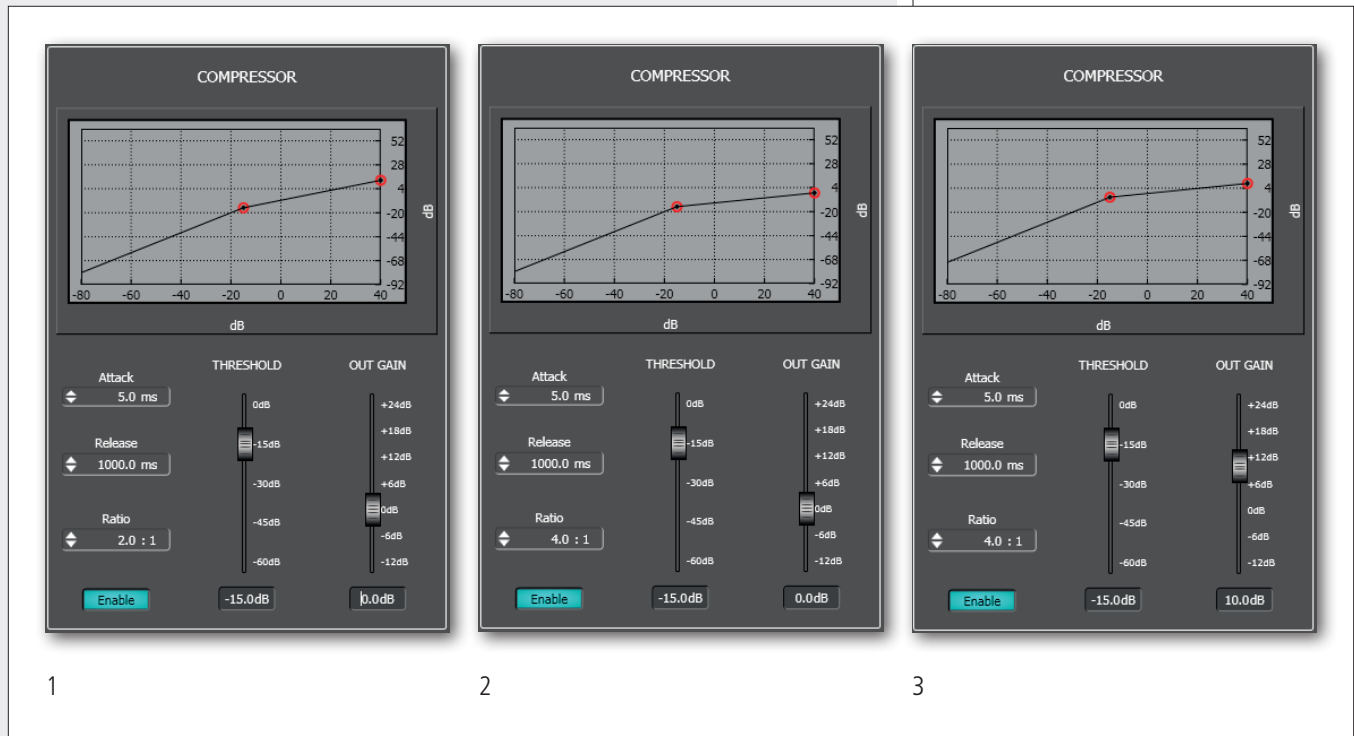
COMPRESSOR

52
28
4
-20
-44
-68
-92
dB
-80 -60 -40 -20 0 20 40
dB

Attack
5.0 ms
Release
1000.0 ms
Ratio
2.0 : 1
Enable

THRESHOLD
0dB
-15dB
-30dB
-45dB
-60dB
-15.0dB

OUT GAIN
+24dB
+18dB
+12dB
+6dB
0dB
-6dB
-12dB
0.0dB

1

COMPRESSOR

52
28
4
-20
-44
-68
-92
dB
-80 -60 -40 -20 0 20 40
dB

Attack
5.0 ms
Release
1000.0 ms
Ratio
4.0 : 1
Enable

THRESHOLD
0dB
-15dB
-30dB
-45dB
-60dB
-15.0dB

OUT GAIN
+24dB
+18dB
+12dB
+6dB
0dB
-6dB
-12dB
0.0dB

2

COMPRESSOR

52
28
4
-20
-44
-68
-92
dB
-80 -60 -40 -20 0 20 40
dB

Attack
5.0 ms
Release
1000.0 ms
Ratio
4.0 : 1
Enable

THRESHOLD
0dB
-15dB
-30dB
-45dB
-60dB
-15.0dB

OUT GAIN
+24dB
+18dB
+12dB
+6dB
0dB
-6dB
-12dB
10.0dB

3